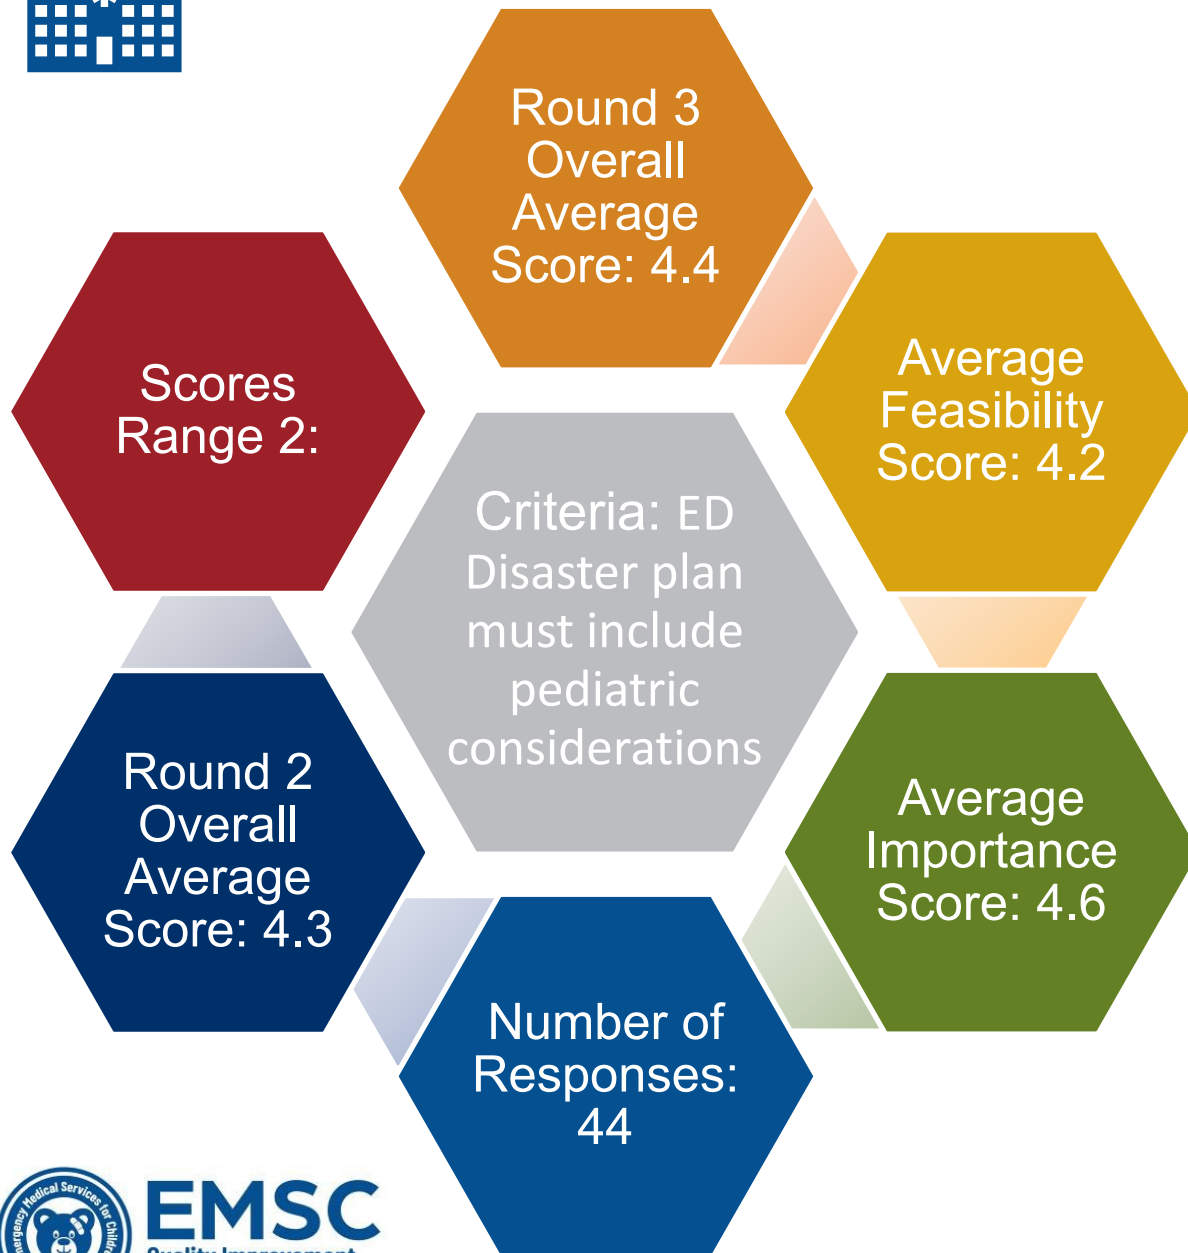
Round 3 Overall Average Score: 4.4

Scores Range 2:

Average Feasibility Score: 4.2

Criteria: ED Disaster plan must include pediatric considerations

Round 2 Overall Average Score: 4.3

Average Importance Score: 4.6

Number of Responses: 44

Emergency Medical Services for Children

EMSC

Quality Improvement